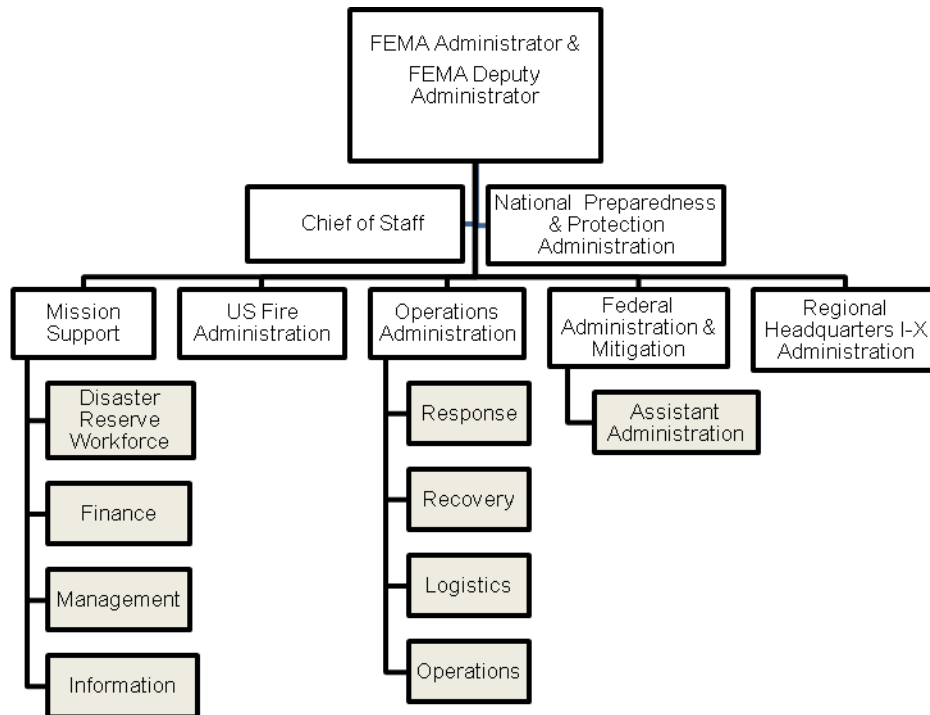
FEMA Administrator & FEMA Deputy Administrator

Chief of Staff

National Preparedness & Protection Administration

Mission Support

Disaster Reserve Workforce

Finance

Management

Information

US Fire Administration

Operations Administration

Response

Recovery

Logistics

Operations

Federal Administration & Mitigation

Assistant Administration

Regional Headquarters I-X Administration